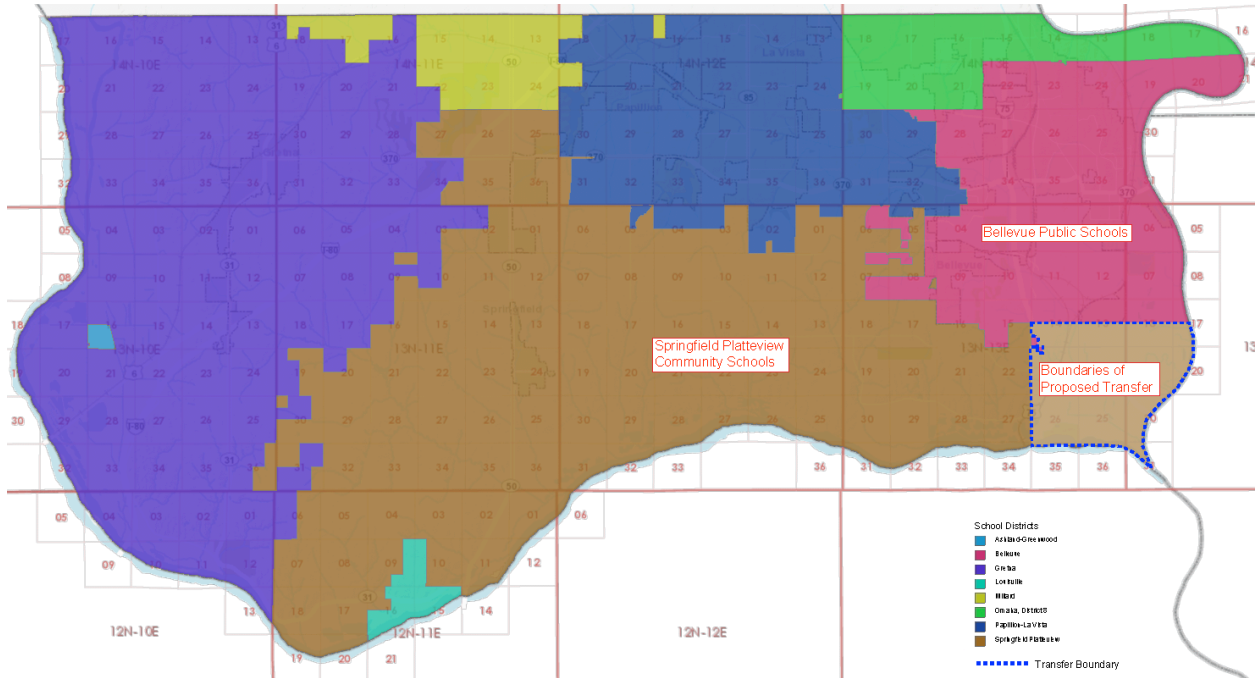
14N-10E

14N-11E

14N-12E

14N-13E

La Vista

Papillion

Bellevue Public Schools

13N-10E

13N-11E

13N-12E

13N-13E

Springfield

Springfield Platteview Community Schools

Boundaries of Proposed Transfer

12N-10E

12N-11E

12N-12E

School Districts
Ashland-Greenwood
Bellevue
Gretna
Louisville
Millard
Omaha, District
Papillion-La Vista
Springfield Platteview
Transfer Boundary